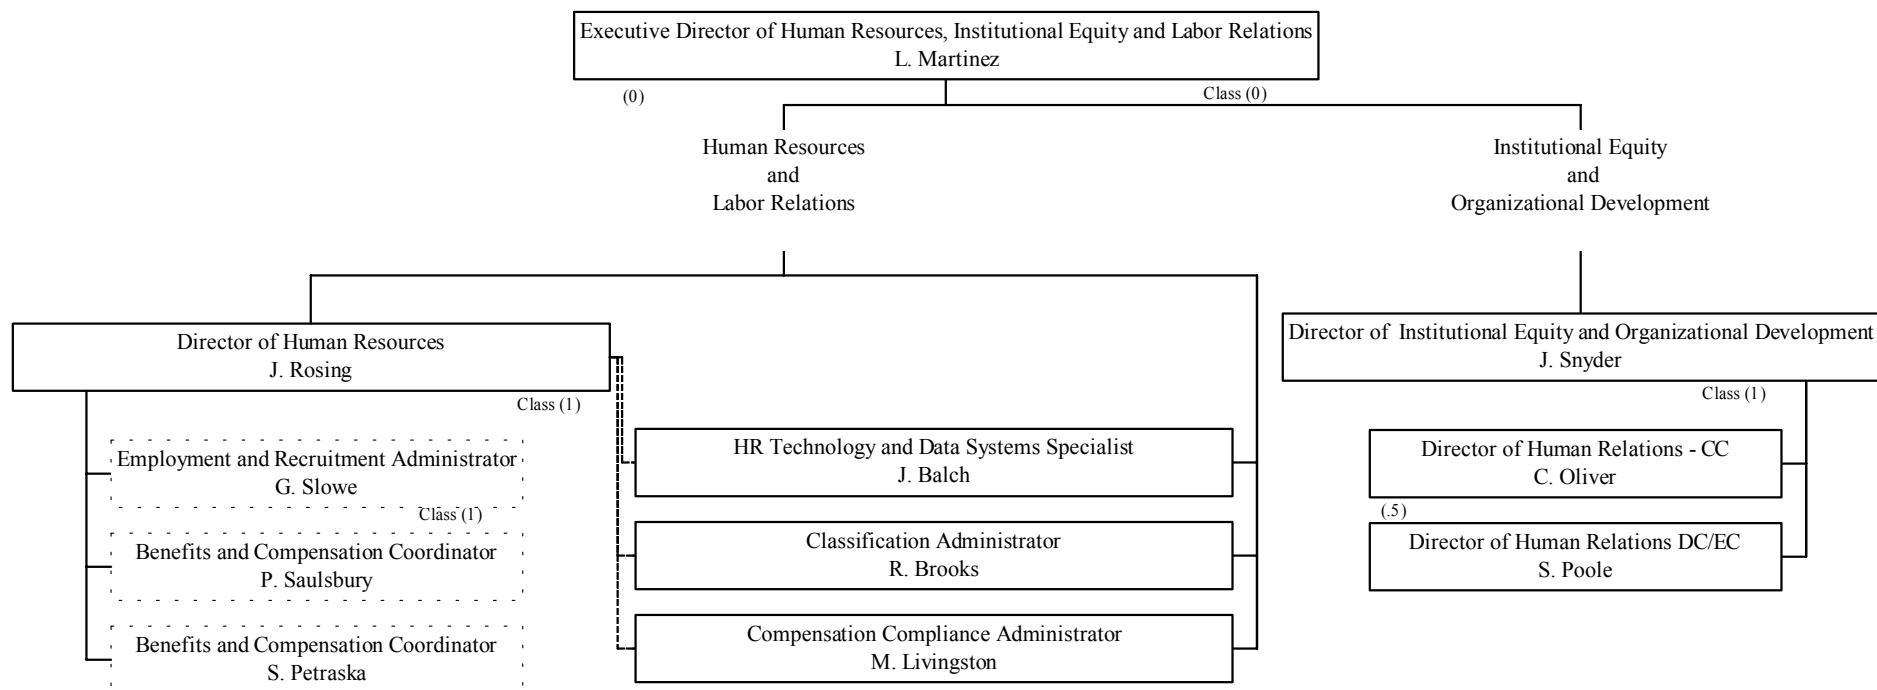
Executive Director of Human Resources, Institutional Equity and Labor Relations
L. Martinez

(0)

Class (0)

Human Resources
and
Labor Relations

Institutional Equity
and
Organizational Development

Director of Human Resources
J. Rosing

Class (1)

Employment and Recruitment Administrator
G. Slowe

Class (1)

Benefits and Compensation Coordinator
P. Saulsbury

Benefits and Compensation Coordinator
S. Petraska

HR Technology and Data Systems Specialist
J. Balch

Classification Administrator
R. Brooks

Compensation Compliance Administrator
M. Livingston

Director of Institutional Equity and Organizational Development
J. Snyder

Class (1)

Director of Human Relations - CC
C. Oliver

(.5)

Director of Human Relations DC/EC
S. Poole